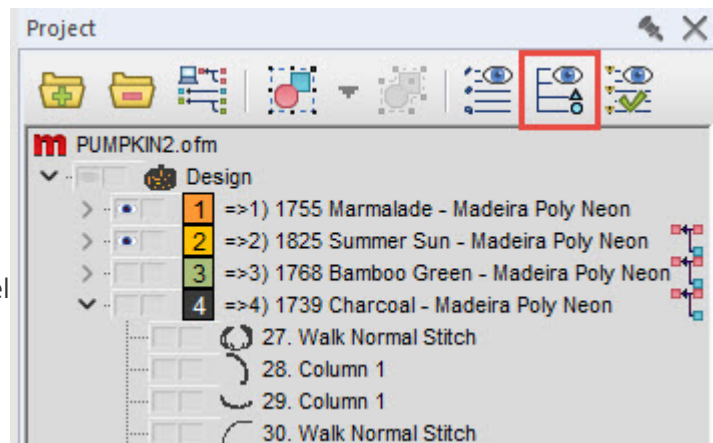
Project

PUMPKIN2.ofm
Design
1 =>1) 1755 Marmalade - Madeira Poly Neon
2 =>2) 1825 Summer Sun - Madeira Poly Neon
3 =>3) 1768 Bamboo Green - Madeira Poly Neon
4 =>4) 1739 Charcoal - Madeira Poly Neon
27. Walk Normal Stitch
28. Column 1
29. Column 1
30. Walk Normal Stitch